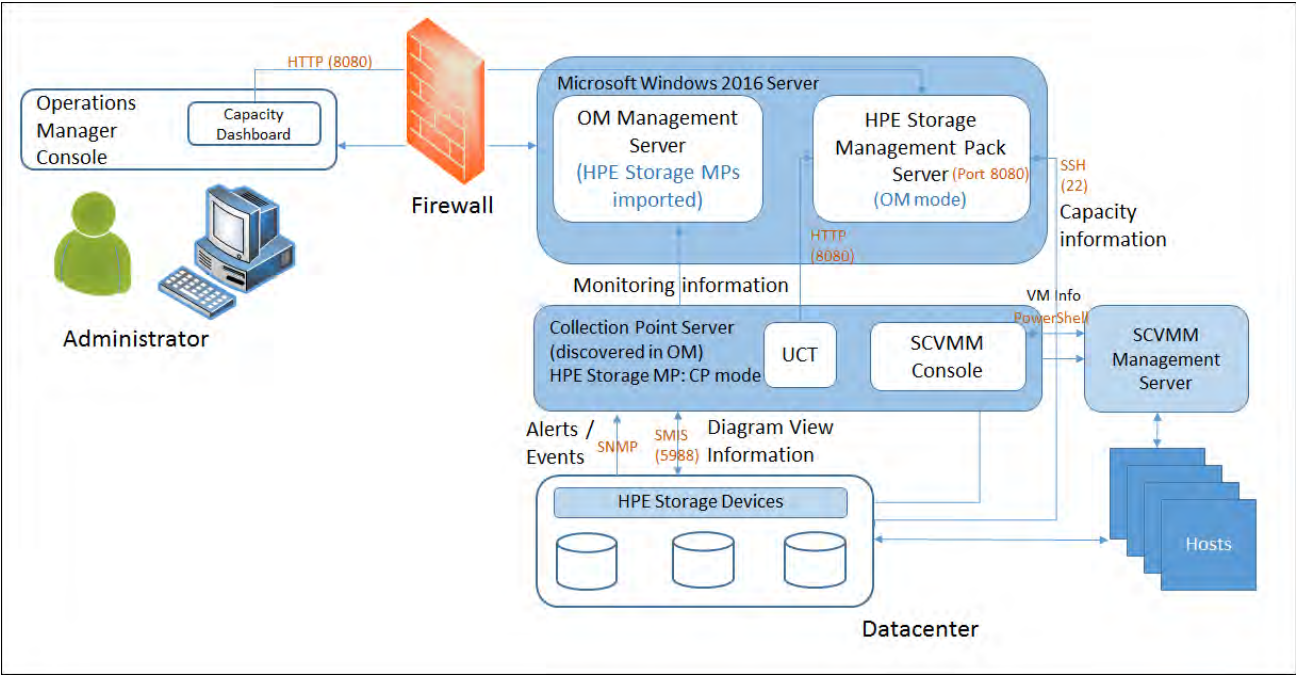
HTTP (8080)

Operations Manager Console

Capacity Dashboard

Administrator

Firewall

Microsoft Windows 2016 Server

OM Management Server (HPE Storage MPs imported)

HPE Storage Management Pack Server (Port 8080) (OM mode)

SSH (22)

Capacity information

HTTP (8080)

Monitoring information

VM Info PowerShell

Collection Point Server (discovered in OM) HPE Storage MP: CP mode

UCT

SCVMM Console

SCVMM Management Server

Alerts / Events

SNMP

SMIS (5988)

Diagram View Information

HPE Storage Devices

Hosts

Datacenter